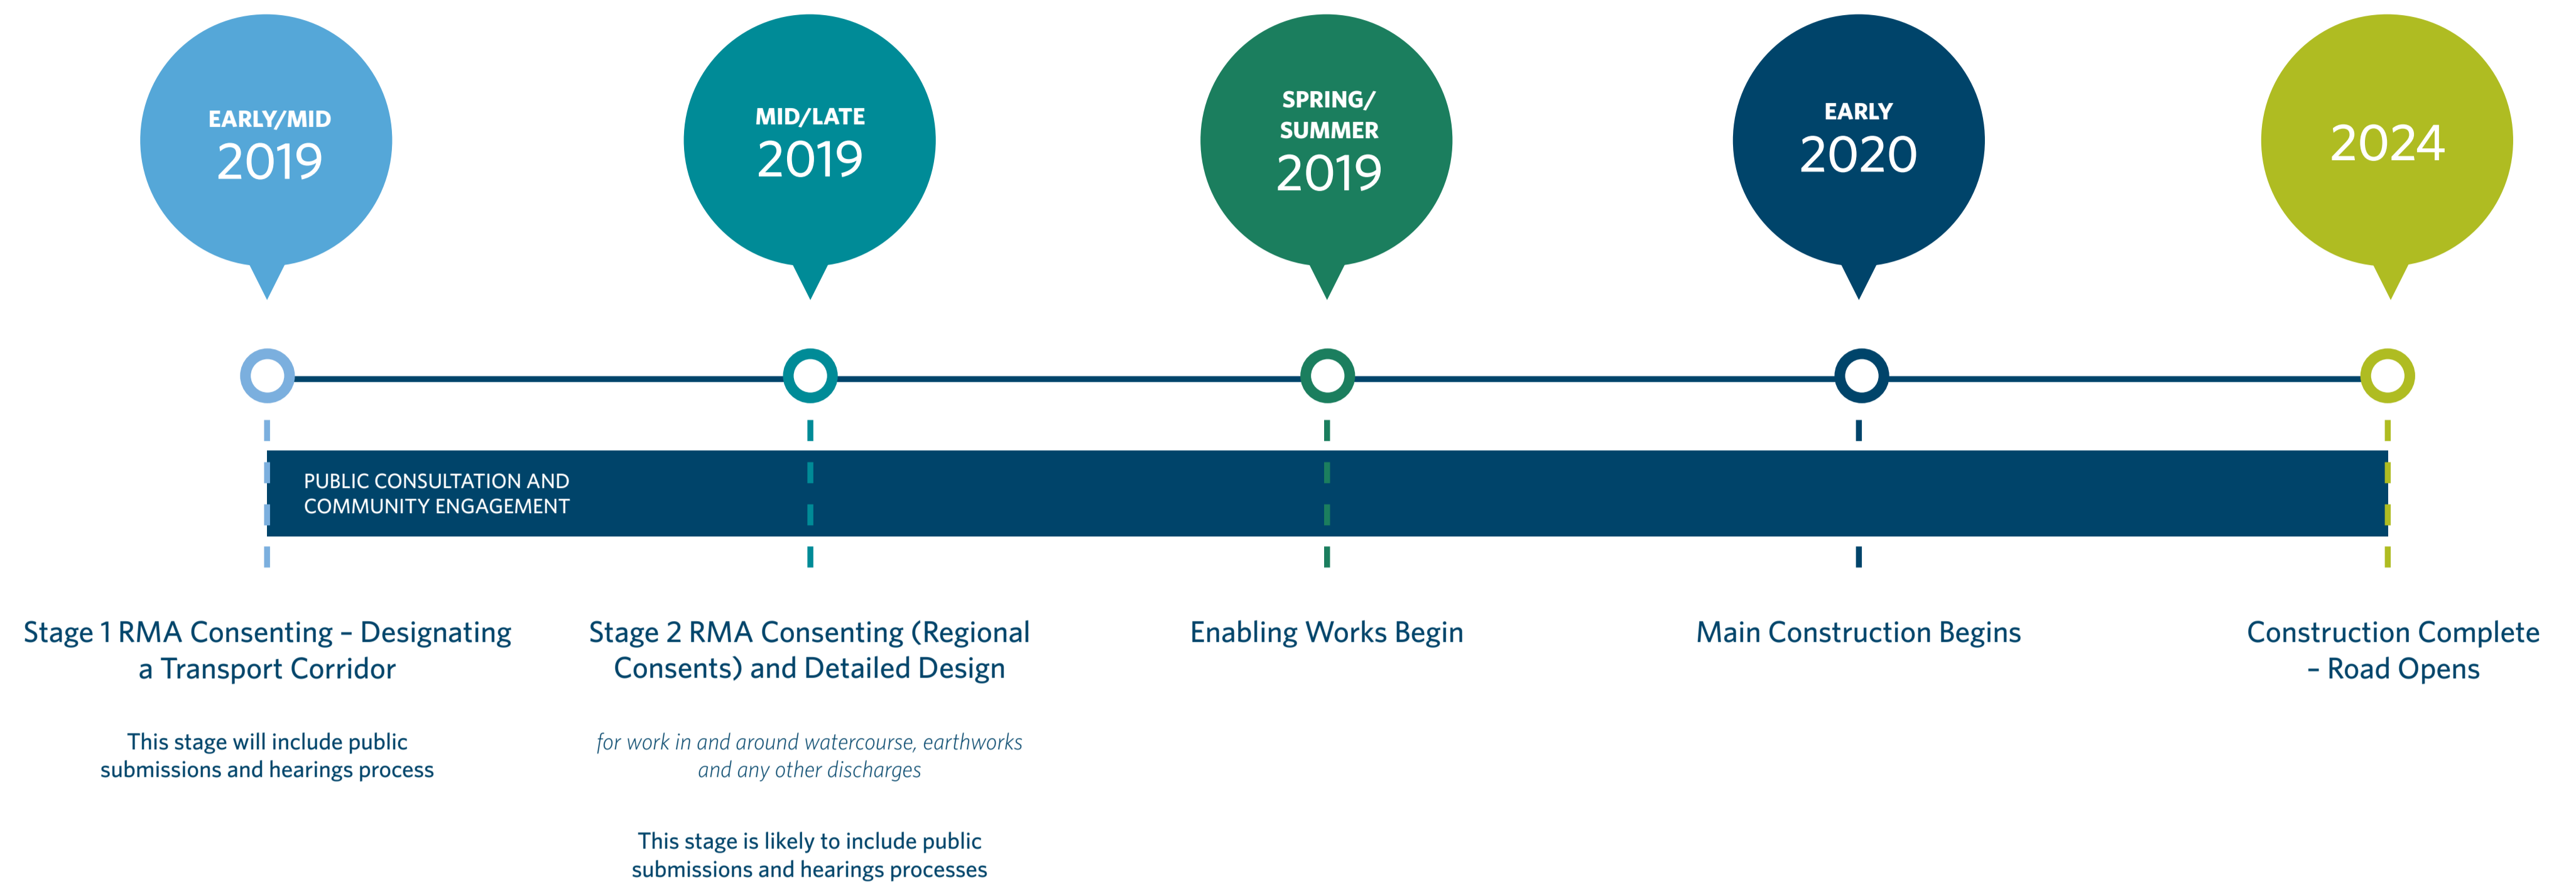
EARLY/MID
2019

MID/LATE
2019

SPRING/
SUMMER
2019

EARLY
2020

2024

PUBLIC CONSULTATION AND COMMUNITY ENGAGEMENT

Stage 1 RMA Consenting – Designating a Transport Corridor

This stage will include public submissions and hearings process

Stage 2 RMA Consenting (Regional Consents) and Detailed Design

for work in and around watercourse, earthworks and any other discharges

This stage is likely to include public submissions and hearings processes

Enabling Works Begin

Main Construction Begins

Construction Complete – Road Opens